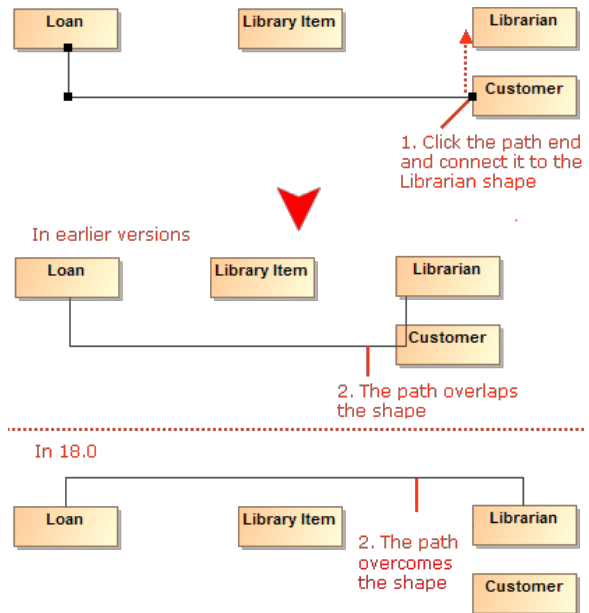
Loan

Library Item

Librarian

Customer

1. Click the path end and connect it to the Librarian shape

In earlier versions

Loan

Library Item

Librarian

Customer

2. The path overlaps the shape

In 18.0

Loan

Library Item

Librarian

2. The path overcomes the shape

Customer